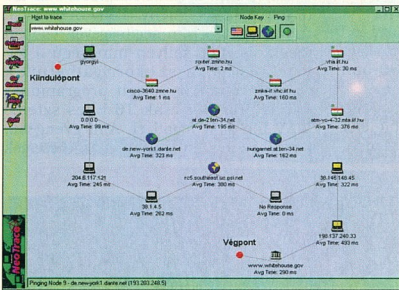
NeoTrace: www.whitehouse.gov

Host to trace

www.whitehouse.gov

Node Key

Ping

Kiindulópont

gyorgy

cisco-3640.zrinne.hu

router.zrinne.hu
Avg Time: 2 ms

zmka-it.vhc.iif.hu
Avg Time: 160 ms

vhk.iif.hu
Avg Time: 30 ms

atm-vc-4-32.vhk.iif.hu
Avg Time: 376 ms

0.0.0.0
Avg Time: 99 ms

at.de-2.ten-34.net

de.new-york1.dante.net
Avg Time: 323 ms

hungarnet.at.ten-34.net
Avg Time: 162 ms

204.6.117.121
Avg Time: 245 ms

rc5.southeast.us.psi.net
Avg Time: 380 ms

38.1.4.5
Avg Time: 262 ms

No Response
Avg Time: 0 ms

38.146.148.45
Avg Time: 322 ms

198.137.240.33
Avg Time: 493 ms

Végpont

www.whitehouse.gov
Avg Time: 290 ms

NeoTrace

Pinging Node 9 - de.new-york1.dante.net (193.203.248.5)